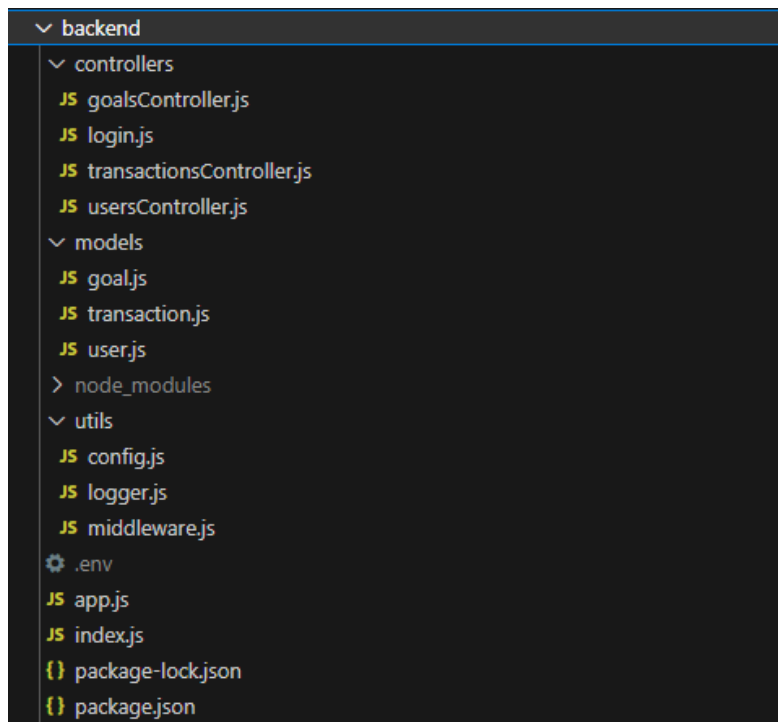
backend
controllers
JS goalsController.js
JS login.js
JS transactionsController.js
JS usersController.js
models
JS goal.js
JS transaction.js
JS user.js
node_modules
utils
JS config.js
JS logger.js
JS middleware.js
.env
JS app.js
JS index.js
{} package-lock.json
{} package.json